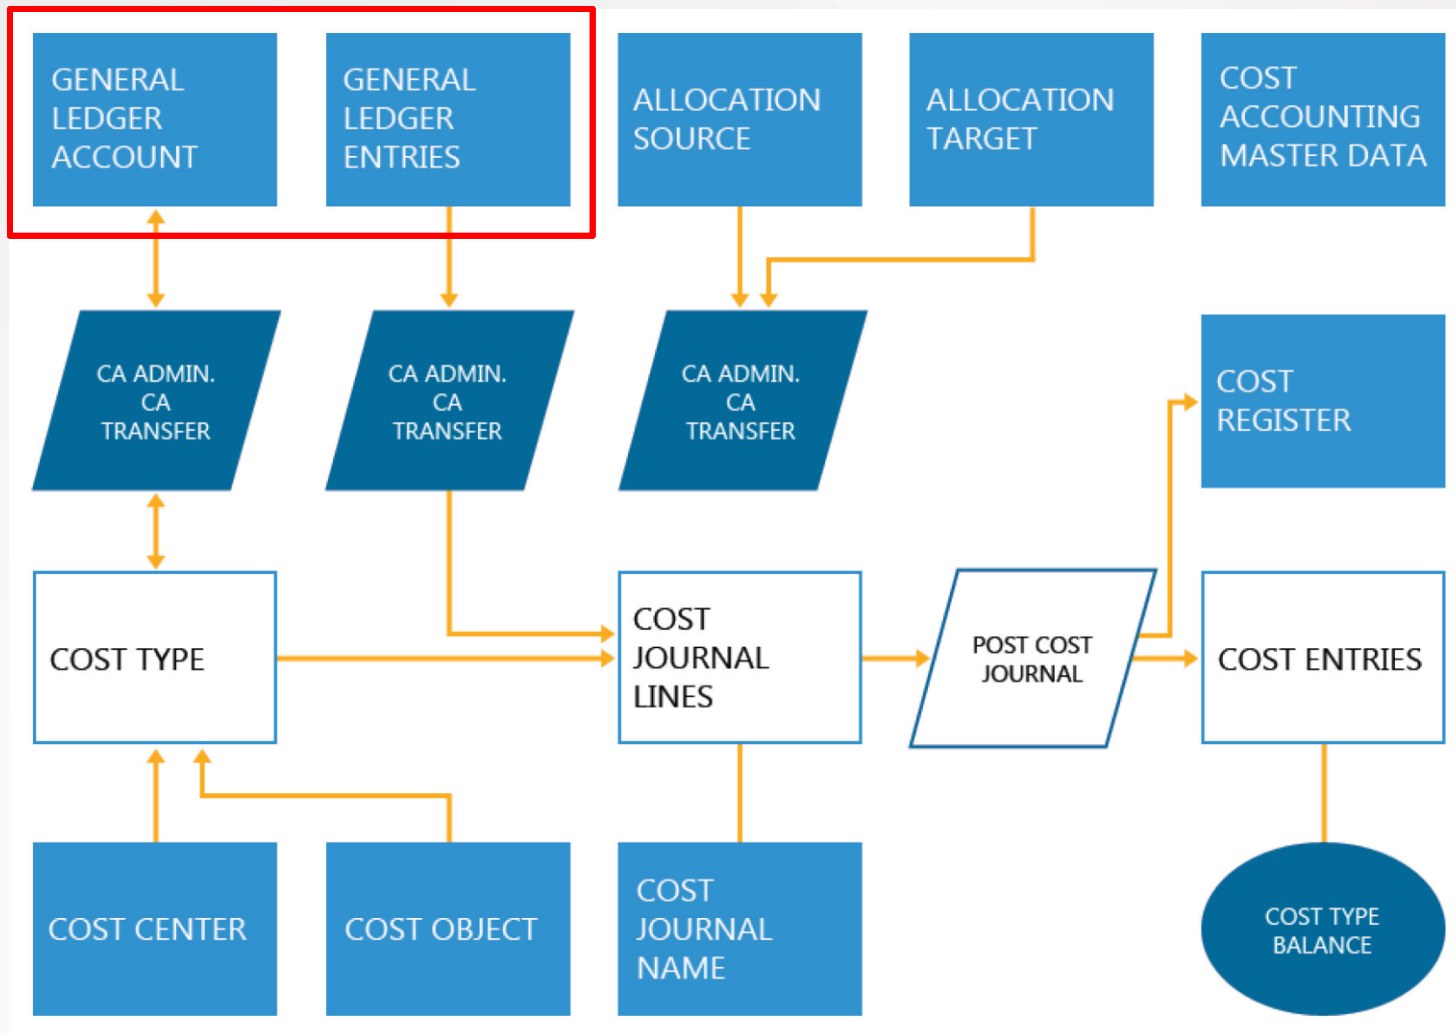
GENERAL LEDGER ACCOUNT

GENERAL LEDGER ENTRIES

ALLOCATION SOURCE

ALLOCATION TARGET

COST ACCOUNTING MASTER DATA

CA ADMIN. CA TRANSFER

CA ADMIN. CA TRANSFER

CA ADMIN. CA TRANSFER

COST REGISTER

COST TYPE

COST JOURNAL LINES

POST COST JOURNAL

COST ENTRIES

COST CENTER

COST OBJECT

COST JOURNAL NAME

COST TYPE BALANCE